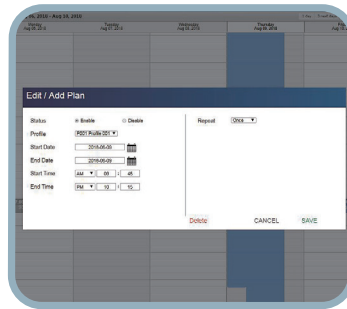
6, 2018 - Aug 18, 2018
Tuesday
Aug 07, 2018
Wednesday
Aug 08, 2018
Thursday
Aug 09, 2018

Edit / Add Plan

Status
Enable
Disable
Profile
P501 Profile 201
Start Date
2018-08-09
End Date
2018-08-09
Start Time
AM
09
45
End Time
PM
10
15

Repeat
Once

Delete
CANCEL
SAVE